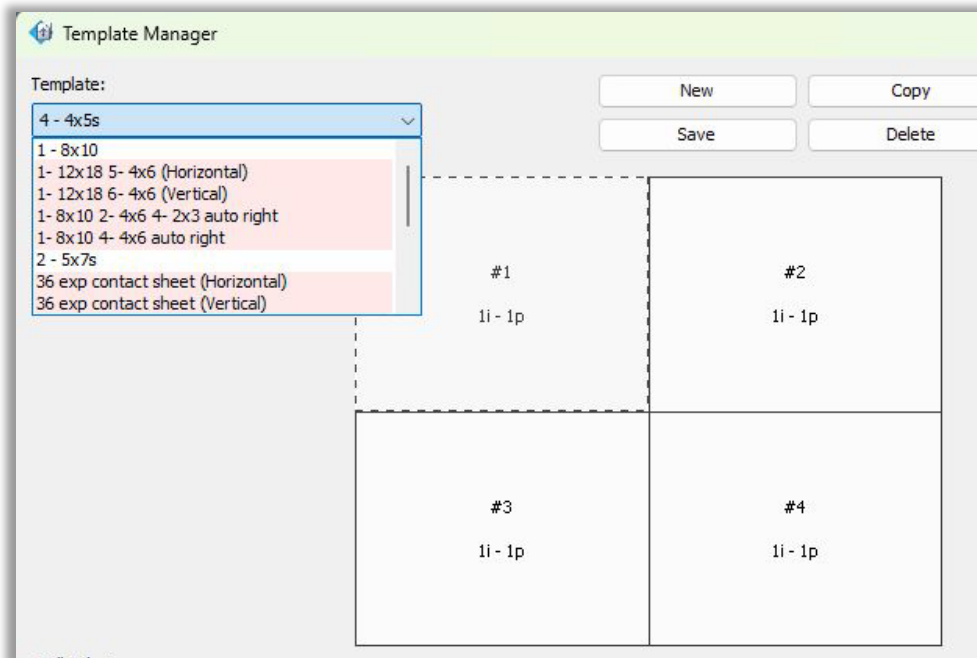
Template Manager

Template:

4 - 4x5s

1 - 8x10
1- 12x18 5- 4x6 (Horizontal)
1- 12x18 6- 4x6 (Vertical)
1- 8x10 2- 4x6 4- 2x3 auto right
1- 8x10 4- 4x6 auto right
2 - 5x7s
36 exp contact sheet (Horizontal)
36 exp contact sheet (Vertical)

New
Copy
Save
Delete

#1
1i - 1p

#2
1i - 1p

#3
1i - 1p

#4
1i - 1p